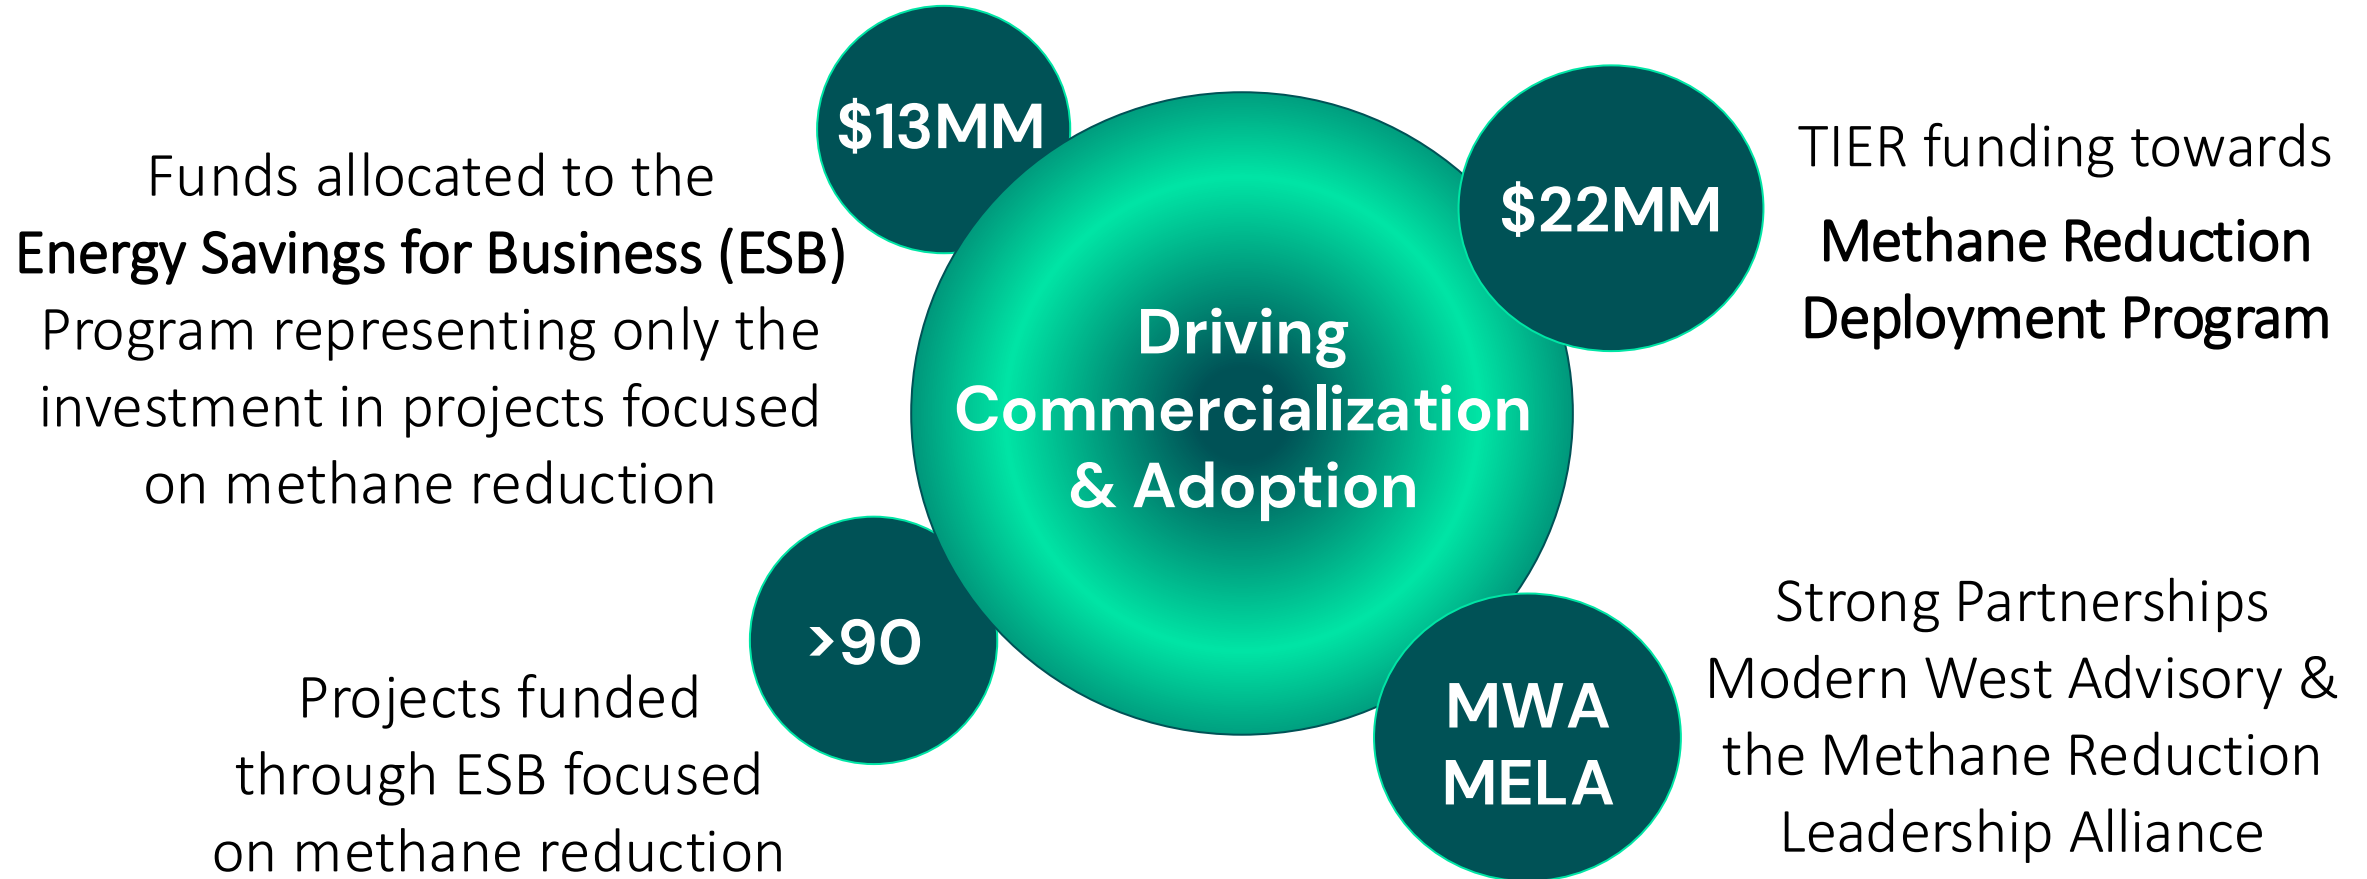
$13MM

Funds allocated to the **Energy Savings for Business (ESB)** Program representing only the investment in projects focused on methane reduction

Driving Commercialization & Adoption

$22MM

TIER funding towards **Methane Reduction Deployment Program**

>90

Projects funded through ESB focused on methane reduction

MWA
MELA

Strong Partnerships Modern West Advisory & the Methane Reduction Leadership Alliance